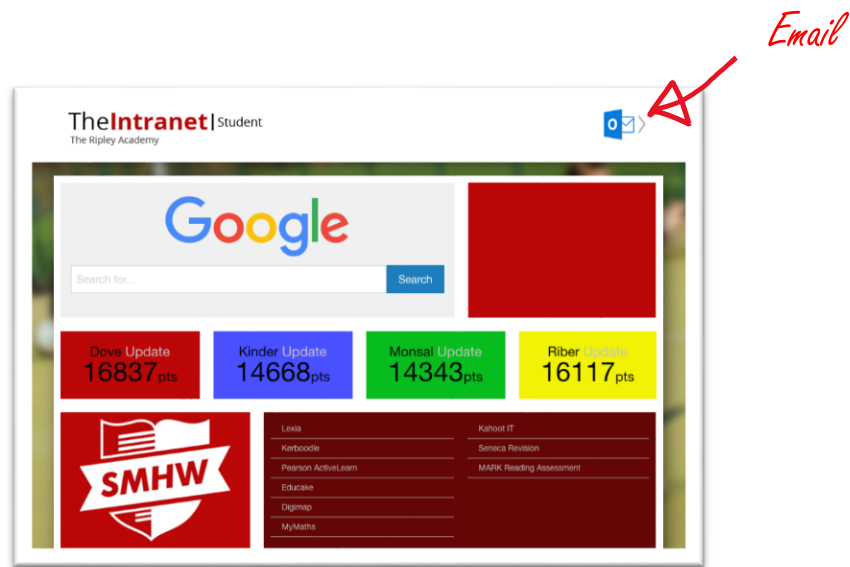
Email

TheIntranet | Student
The Ripley Academy

Google

Search for...

Search

Dove Update
16837pts

Kinder Update
14668pts

Monsal Update
14343pts

Riber Update
16117pts

SMHW

Lexia
Kerboodle
Pearson ActiveLearn
Educake
Digimap
MyMaths

Kahoot IT
Seneca Revision
MARK Reading Assessment